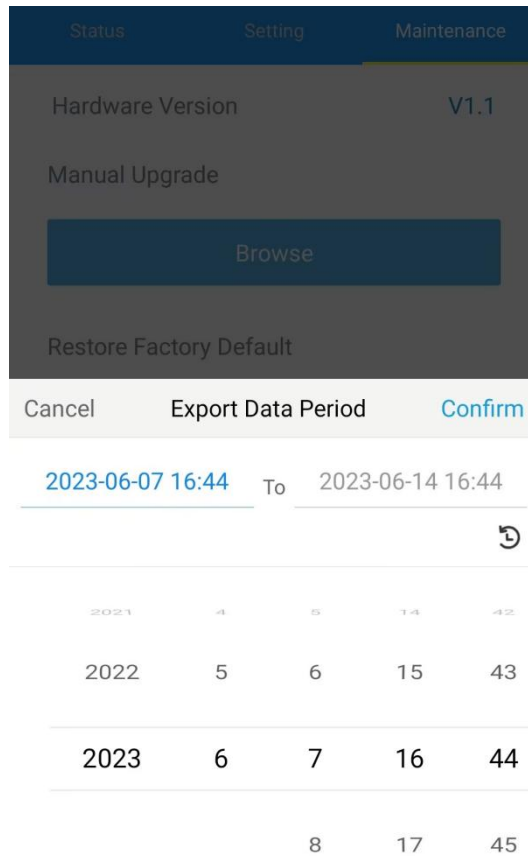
Status Setting Maintenance

Hardware Version V1.1

Manual Upgrade

Browse

Restore Factory Default

Cancel Export Data Period Confirm

2023-06-07 16:44 To 2023-06-14 16:44

| 2021 | 4 | 5 | 14 | 42 |
|---|---|---|---|---|
| 2022 | 5 | 6 | 15 | 43 |
| 2023 | 6 | 7 | 16 | 44 |
| | | 8 | 17 | 45 |